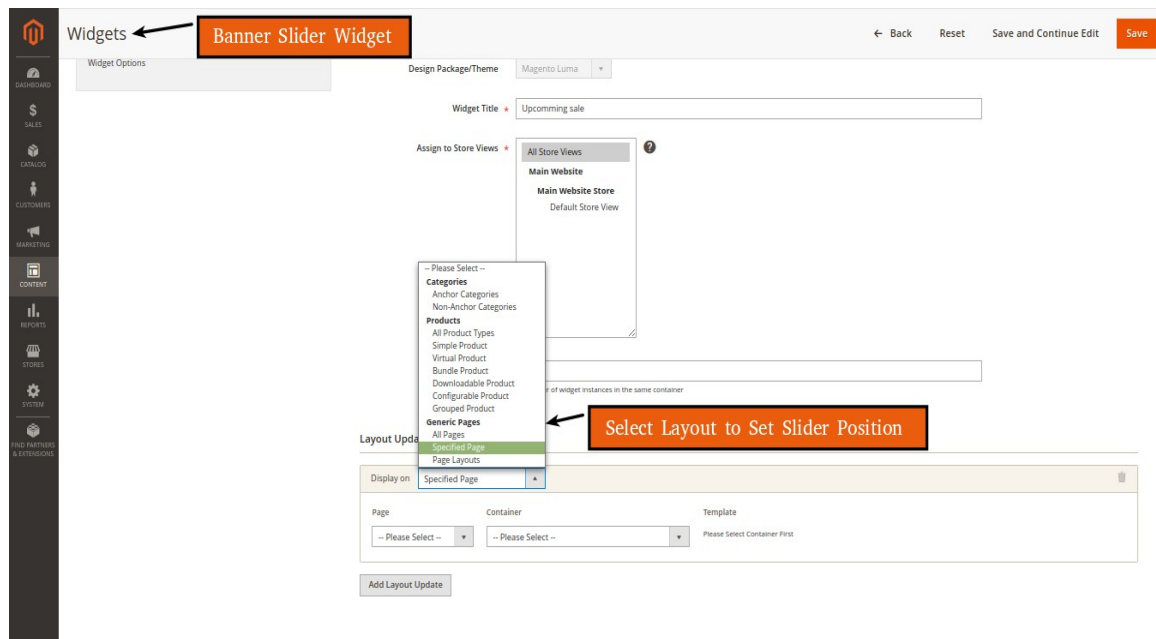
DASHBOARD
$
SALES
CATALOG
CUSTOMERS
MARKETING
CONTENT
REPORTS
STORES
SYSTEM
FIND PARTNERS & EXTENSIONS

Widgets

Banner Slider Widget

← Back
Reset
Save and Continue Edit
Save

Widget Options

Design Package/Theme
Magento Luma

Widget Title *
Upcomming sale

Assign to Store Views *
All Store Views
Main Website
Main Website Store
Default Store View

-- Please Select --
Categories
Anchor Categories
Non-Anchor Categories
Products
All Product Types
Simple Product
Virtual Product
Bundle Product
Downloadable Product
Configurable Product
Grouped Product
Generic Pages
All Pages
Specified Page
Page Layouts

r of widget instances in the same container

Select Layout to Set Slider Position

Layout Upda

Display on
Specified Page

Page
-- Please Select --
Container
-- Please Select --
Template
Please Select Container First

Add Layout Update